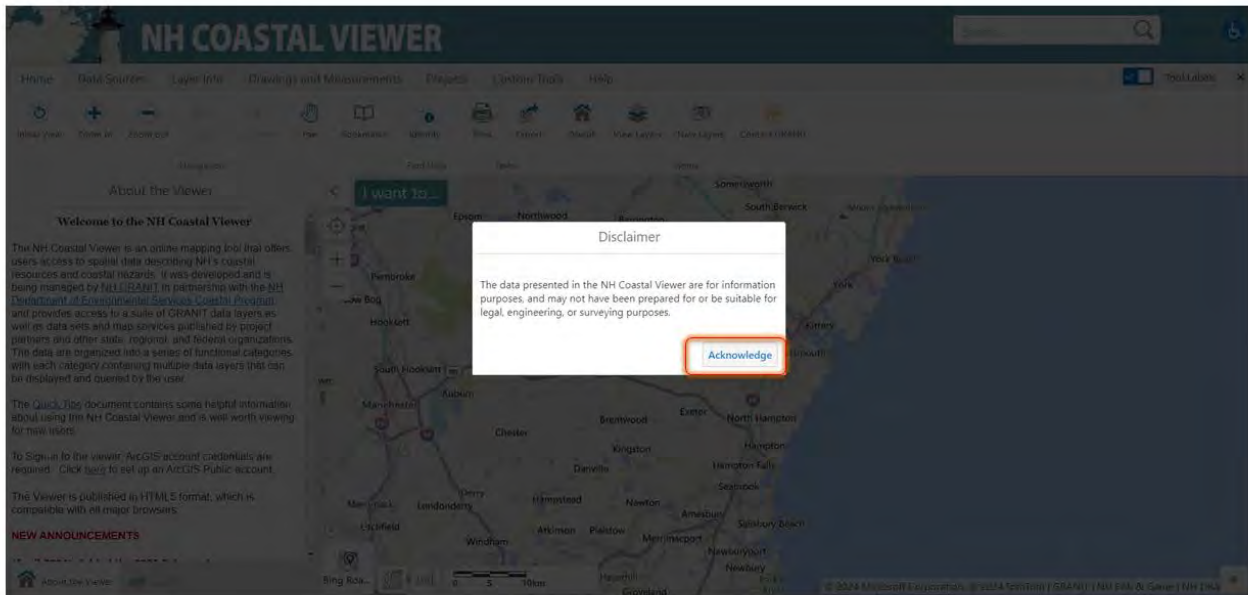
NH COASTAL VIEWER

Search...

Home Data Sources Layer Info Drawings and Measurements Projects Custom Tools Help

Tool Labels

Initial View Zoom In Zoom Out Pan Bookmarks Identify Print Export Sketch View Layers Clear Layers Contact GRANIT

Navigation Find Data Tasks Items

About the Viewer

Welcome to the NH Coastal Viewer

The NH Coastal Viewer is an online mapping tool that offers users access to spatial data describing NH's coastal resources and coastal hazards. It was developed and is being managed by NH GRANIT in partnership with the NH Department of Environmental Services Coastal Program, and provides access to a suite of GRANIT data layers as well as data sets and map services published by project partners and other state, regional, and federal organizations. The data are organized into a series of functional categories, with each category containing multiple data layers that can be displayed and queried by the user.

The Quick Tips document contains some helpful information about using the NH Coastal Viewer and is well worth viewing for new users.

To Sign-in to the viewer, ArcGIS account credentials are required. Click here to set up an ArcGIS Public account.

The Viewer is published in HTML5 format, which is compatible with all major browsers.

NEW ANNOUNCEMENTS

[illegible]

About the Viewer

I want to...

Disclaimer

The data presented in the NH Coastal Viewer are for information purposes, and may not have been prepared for or be suitable for legal, engineering, or surveying purposes.

Acknowledge

Somersworth South Berwick Epsom Northwood Barrington York Beach York Pembroke Bow Bog Hooksett Kittery Portsmouth South Hooksett Auburn Manchester Exeter North Hampton Brentwood Chester Kingston Hampton Danville Hampton Falls Seabrook Derry Hampstead Newton Amesbury Merrimack Londonderry Salisbury Beach Litchfield Atkinson Plaistow Merrimacport Windham Newburyport Newbury Haverhill Groveland

Bing Roa... 0 5 10km

© 2024 Microsoft Corporation, © 2024 TomTom | GRANIT | NH Fish & Game | NH DHA